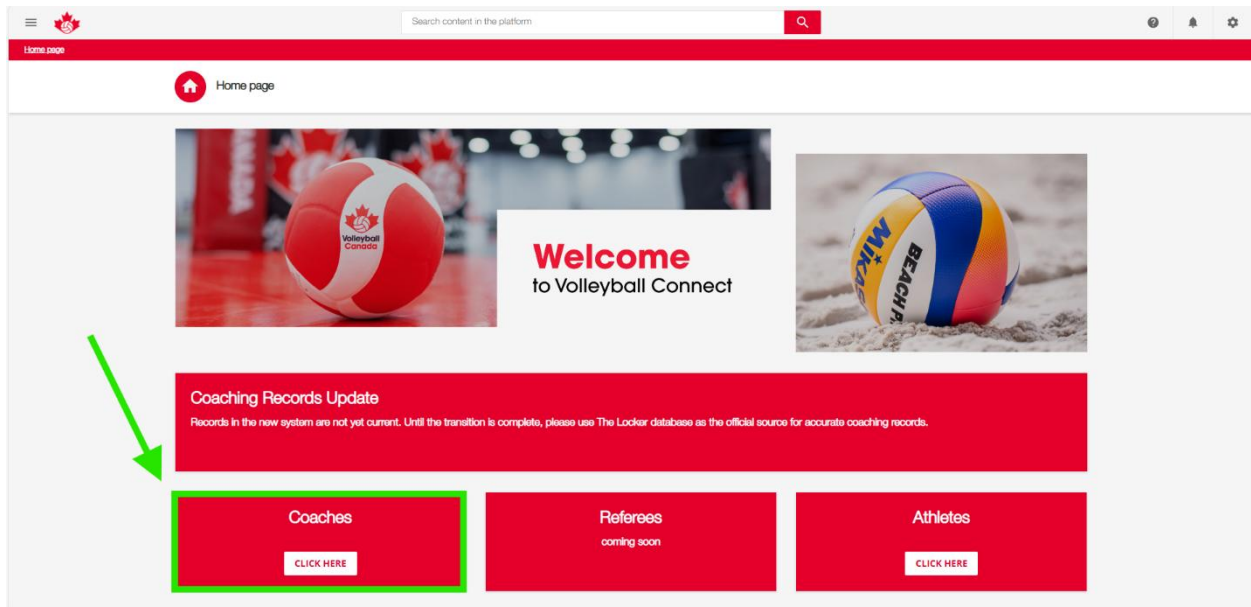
Search content in the platform

Home page

Home page

CANADA

Volleyball Canada

Welcome
to Volleyball Connect

MIKASA BEACH P

Coaching Records Update
Records in the new system are not yet current. Until the transition is complete, please use The Locker database as the official source for accurate coaching records.

Coaches
CLICK HERE

Referees
coming soon

Athletes
CLICK HERE